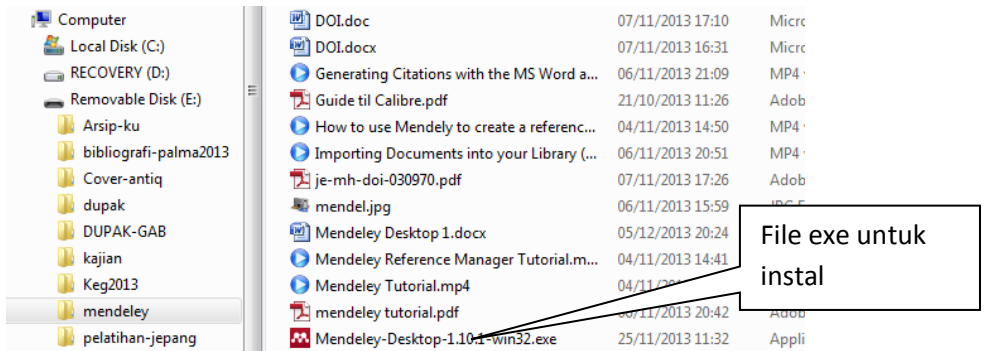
Computer
Local Disk (C:)
RECOVERY (D:)
Removable Disk (E:)
Arsip-ku
bibliografi-palma2013
Cover-antiq
dupak
DUPAK-GAB
kajian
Keg2013
mendeley
pelatihan-jepang

| | | |
|---|---|---|
| DOI.doc | 07/11/2013 17:10 | Micro |
| DOI.docx | 07/11/2013 16:31 | Micro |
| Generating Citations with the MS Word a... | 06/11/2013 21:09 | MP4 |
| Guide til Calibre.pdf | 21/10/2013 11:26 | Adob |
| How to use Mendely to create a referenc... | 04/11/2013 14:50 | MP4 |
| Importing Documents into your Library (... | 06/11/2013 20:51 | MP4 |
| je-mh-doi-030970.pdf | 07/11/2013 17:26 | Adob |
| mendel.jpg | 06/11/2013 15:59 | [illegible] |
| Mendeley Desktop 1.docx | 05/12/2013 20:24 | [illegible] |
| Mendeley Reference Manager Tutorial.m... | 04/11/2013 14:41 | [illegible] |
| Mendeley Tutorial.mp4 | 04/11/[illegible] | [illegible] |
| mendeley tutorial.pdf | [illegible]/11/2013 20:42 | Adob |
| Mendeley-Desktop-1.10.1-win32.exe | 25/11/2013 11:32 | Appli |

File exe untuk instal